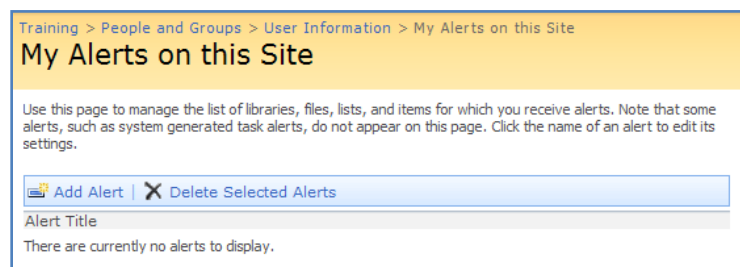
Training > People and Groups > User Information > My Alerts on this Site
My Alerts on this Site

Use this page to manage the list of libraries, files, lists, and items for which you receive alerts. Note that some alerts, such as system generated task alerts, do not appear on this page. Click the name of an alert to edit its settings.

Add Alert | Delete Selected Alerts

Alert Title

There are currently no alerts to display.